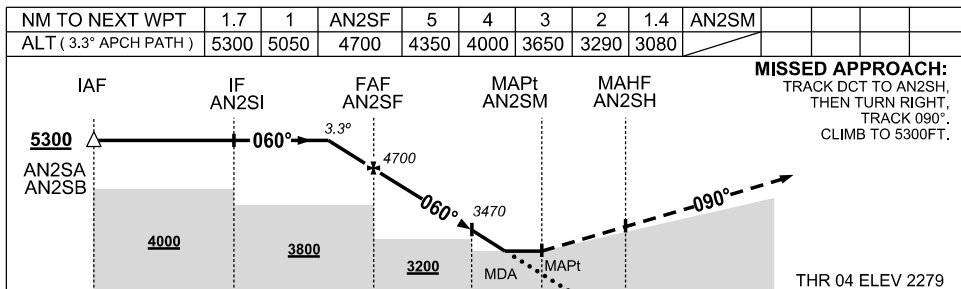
| NM TO NEXT WPT | 1.7 | 1 | AN2SF | 5 | 4 | 3 | 2 | 1.4 | AN2SM | | | |
|---|---|---|---|---|---|---|---|---|---|---|---|---|
| ALT ( 3.3° APCH PATH ) | 5300 | 5050 | 4700 | 4350 | 4000 | 3650 | 3290 | 3080 | | | | |

MISSED APPROACH:
TRACK DCT TO AN2SH, THEN TURN RIGHT, TRACK 090°. CLIMB TO 5300FT.

IAF

IF
AN2SI

FAF
AN2SF

MAPt
AN2SM

MAHF
AN2SH

5300

AN2SA
AN2SB

060°

3.3°

4700

060°

3470

090°

4000

3800

3200

MDA

MAPt

THR 04 ELEV 2279